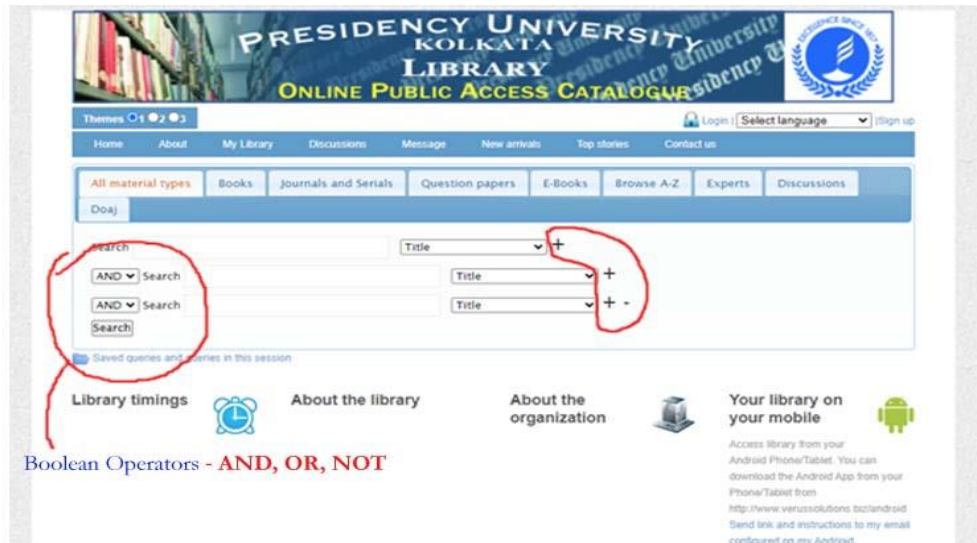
PRESIDENCY UNIVERSITY
KOLKATA
LIBRARY
ONLINE PUBLIC ACCESS CATALOGUE

EXCELLENCE SINCE 1817

Themes 1 2 3

Login | Select language | Sign up

Home About My Library Discussions Message New arrivals Top stories Contact us

All material types | Books | Journals and Serials | Question papers | E-Books | Browse A-Z | Experts | Discussions

Doaj

Search | Title +

AND Search | Title +

AND Search | Title + -

Search

Saved queries and queries in this session

Library timings

About the library

About the organization

Your library on your mobile

Access library from your Android Phone/Tablet. You can download the Android App from your Phone/Tablet from http://www.verussolutions.biz/android Send link and instructions to my email configured on my Android

Boolean Operators - AND, OR, NOT